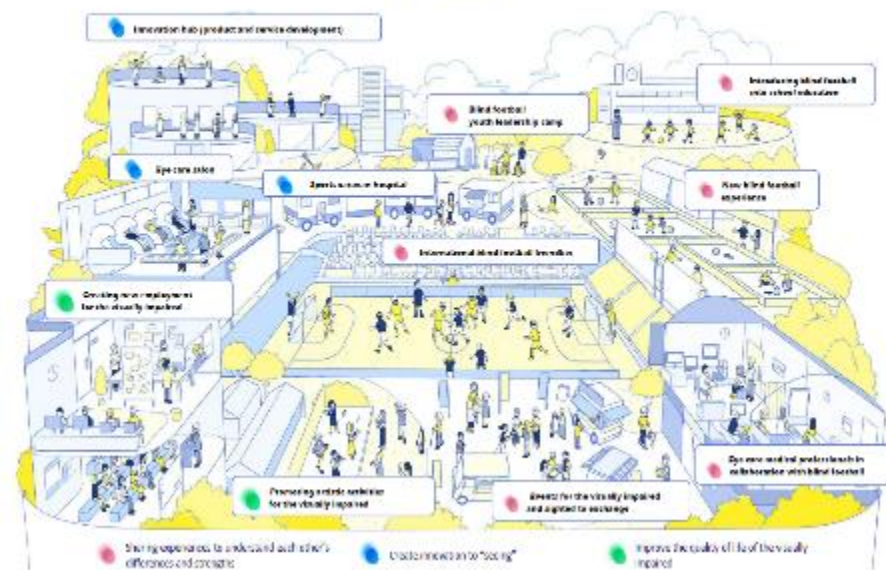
Innovation hub (product and service development)

Introducing blind football into school education

Blind football youth leadership camp

Eye simulation

Sports science hospital

New blind football experience

International blind football tournaments

Creating new employment for the visually impaired

Eye care medical professionals in collaboration with blind football

Promoting artistic activities for the visually impaired

Events for the visually impaired and sighted to exchange

Sharing experiences to understand each other's differences and strengths

Create innovation in "seeing"

Improve the quality of life of the visually impaired